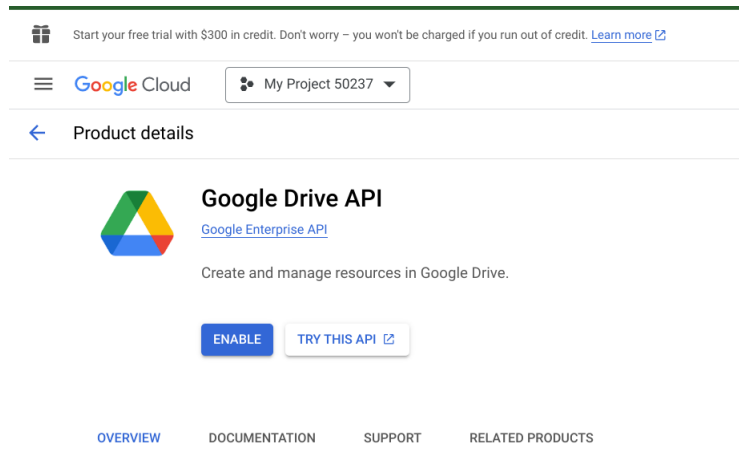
Start your free trial with $300 in credit. Don't worry – you won't be charged if you run out of credit. Learn more

Google Cloud

My Project 50237

Product details

Google Drive API

Google Enterprise API

Create and manage resources in Google Drive.

ENABLE

TRY THIS API

OVERVIEW DOCUMENTATION SUPPORT RELATED PRODUCTS